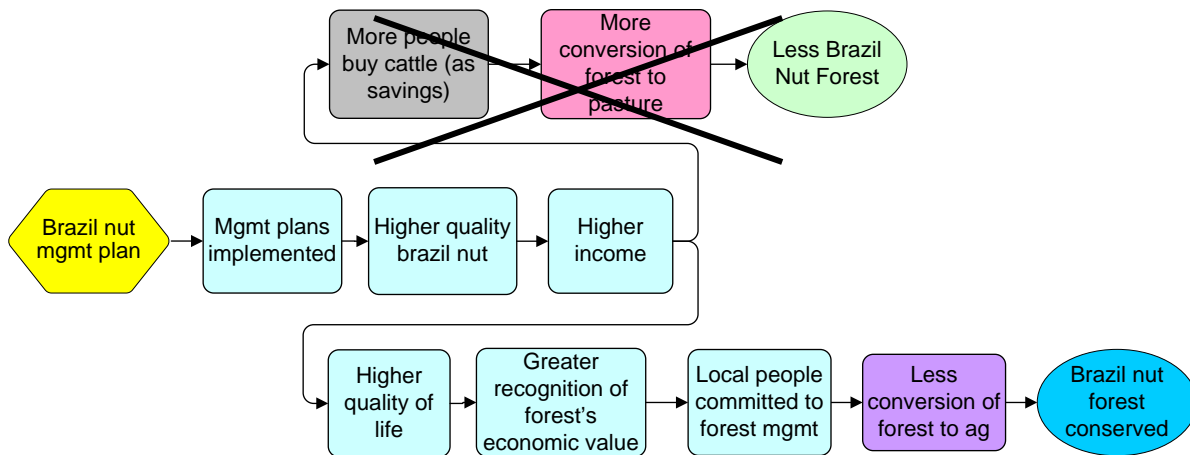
More people buy cattle (as savings)

More conversion of forest to pasture

Less Brazil Nut Forest

Brazil nut mgmt plan

Mgmt plans implemented

Higher quality brazil nut

Higher income

Higher quality of life

Greater recognition of forest's economic value

Local people committed to forest mgmt

Less conversion of forest to ag

Brazil nut forest conserved